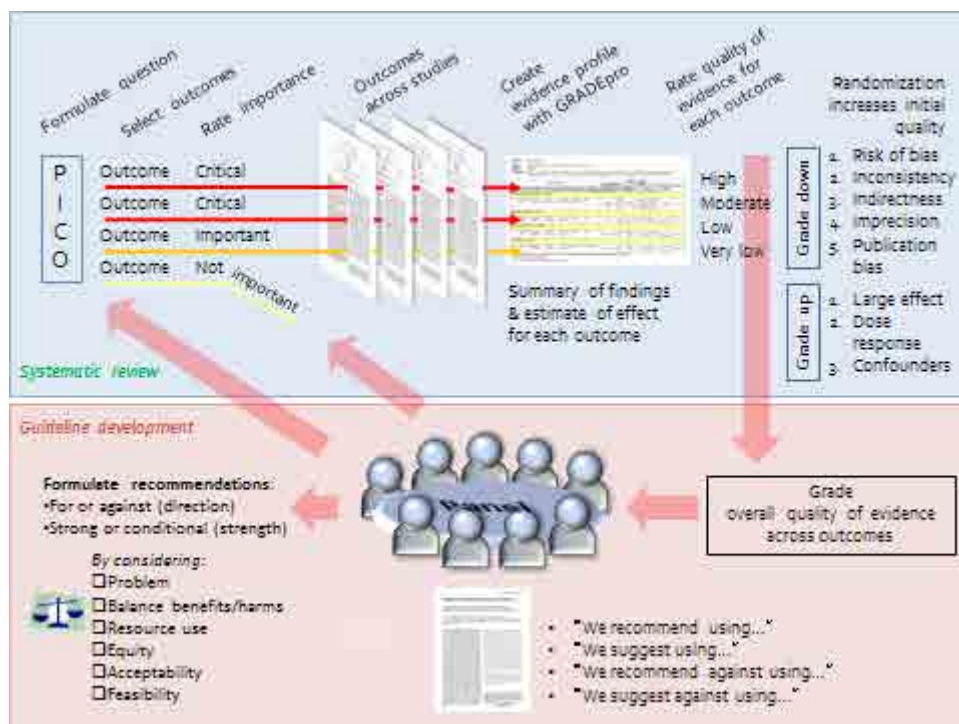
Formulate question

Select outcomes

Rate importance

Outcomes across studies

Create evidence profile with GRADEpro

Rate quality of evidence for each outcome

Randomization increases initial quality

P
I
C
O

Outcome Critical
Outcome Critical
Outcome Important
Outcome Not important

High
Moderate
Low
Very low

Grade down
1. Risk of bias
2. Inconsistency
3. Indirectness
4. Imprecision
5. Publication bias

Grade up
1. Large effect
2. Dose response
3. Confounders

Summary of findings & estimate of effect for each outcome

Systematic review

Guideline development

Formulate recommendations:
•For or against (direction)
•Strong or conditional (strength)

By considering:
☐Problem
☐Balance benefits/harms
☐Resource use
☐Equity
☐Acceptability
☐Feasibility

Panel

Grade overall quality of evidence across outcomes

• "We recommend using..."
• "We suggest using..."
• "We recommend against using..."
• "We suggest against using..."